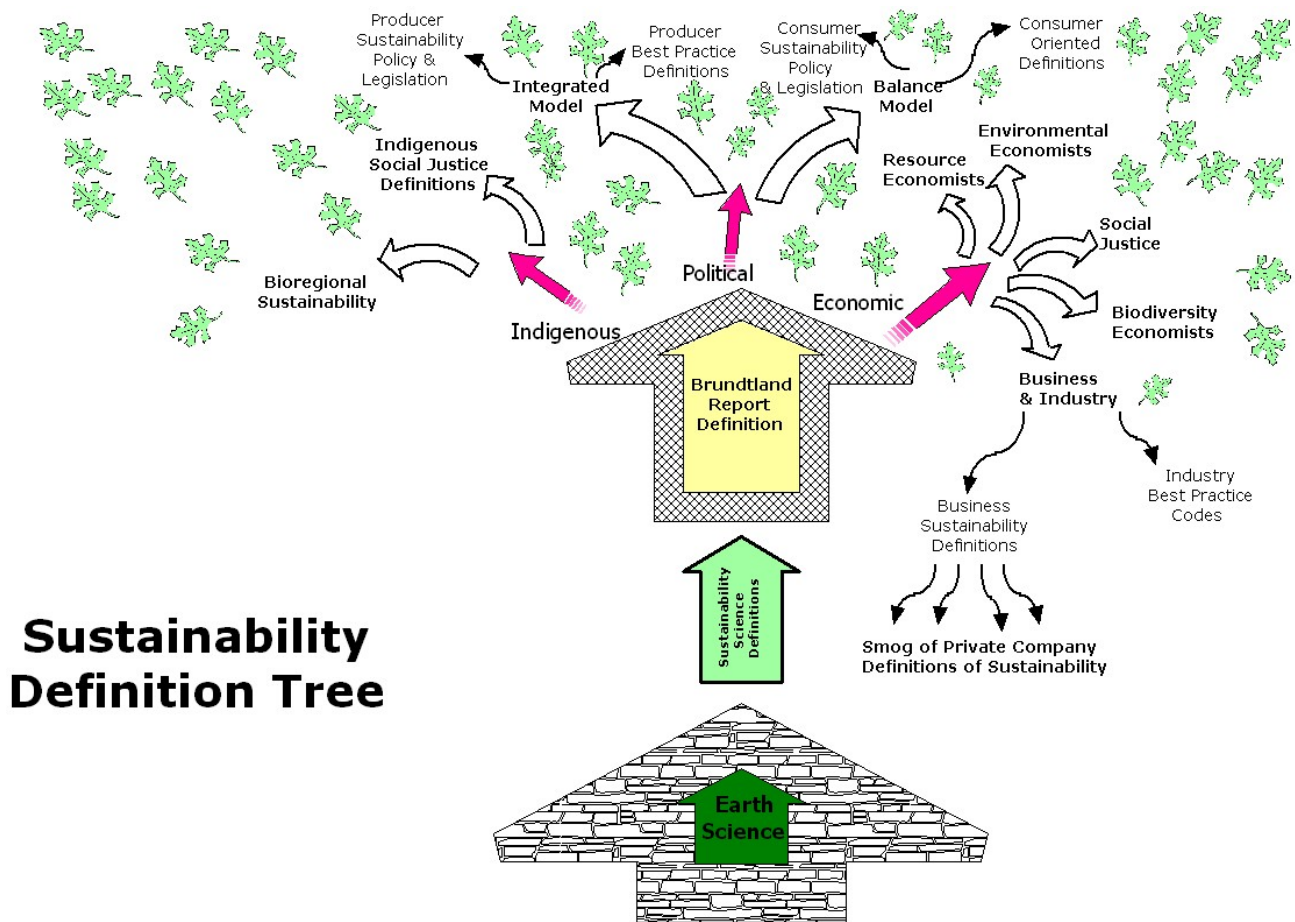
Producer Sustainability Policy & Legislation

Producer Best Practice Definitions

Integrated Model

Consumer Sustainability Policy & Legislation

Balance Model

Consumer Oriented Definitions

Environmental Economists

Resource Economists

Indigenous Social Justice Definitions

Political

Social Justice

Bioregional Sustainability

Economic

Biodiversity Economists

Indigenous

Brundtland Report Definition

Business & Industry

Industry Best Practice Codes

Business Sustainability Definitions

Sustainability Science Definitions

Smog of Private Company Definitions of Sustainability

Sustainability Definition Tree

Earth Science